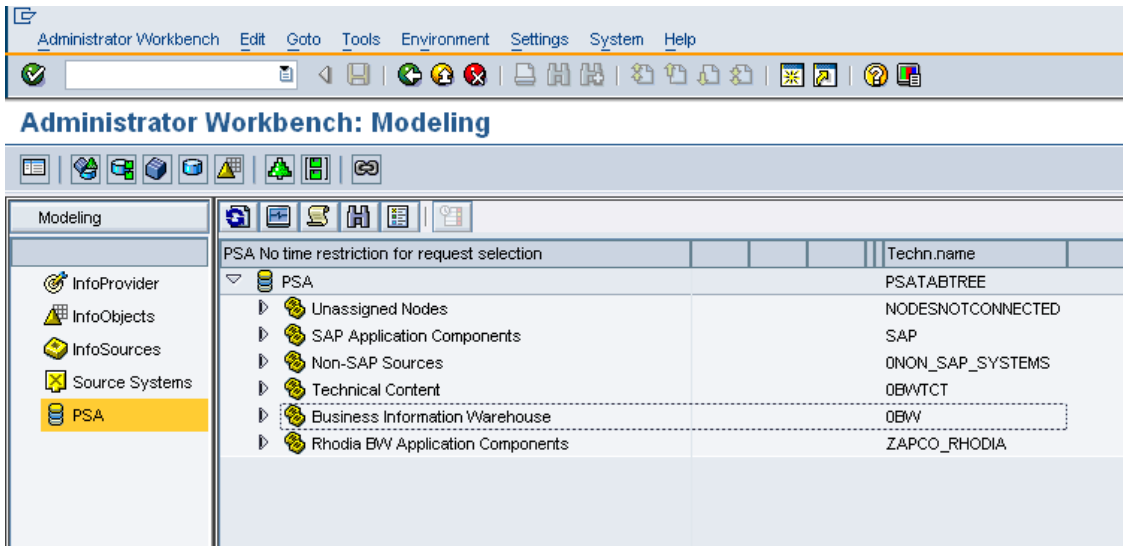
Administrator Workbench Edit Goto Tools Environment Settings System Help

Administrator Workbench: Modeling

Modeling

InfoProvider
InfoObjects
InfoSources
Source Systems
PSA

| PSA No time restriction for request selection | Techn.name |
|---|---|
| PSA | PSATABTREE |
| Unassigned Nodes | NODESNOTCONNECTED |
| SAP Application Components | SAP |
| Non-SAP Sources | 0NON_SAP_SYSTEMS |
| Technical Content | 0BWTCT |
| Business Information Warehouse | 0BW |
| Rhodia BW Application Components | ZAPCO_RHODIA |